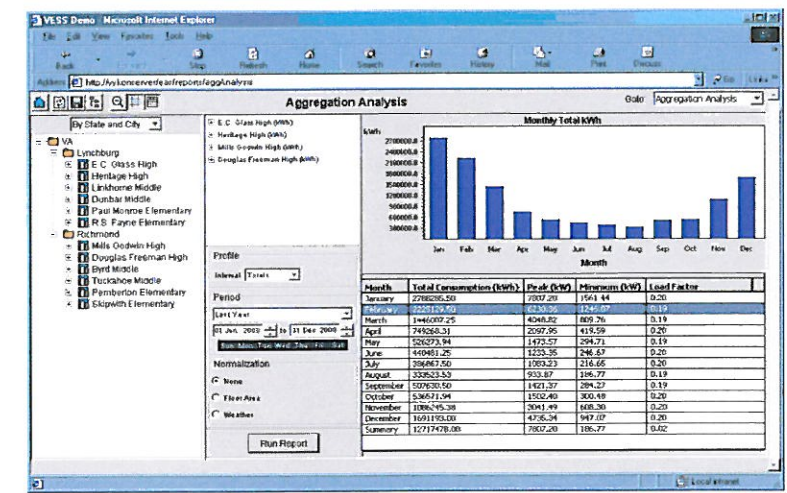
VESS Demo - Microsoft Internet Explorer

File Edit View Favorites Tools Help

Back Stop Refresh Home Search Favorites History Mail Print Discuss

Address http://vykonserverfe.asfreports/agg/analysis

Go Links

Aggregation Analysis

Goto Aggregation Analysis

By State and City

VA
Lynchburg
E C Glass High
Heritage High
Linkhorne Middle
Dunbar Middle
Paul Monroe Elementary
R S Payne Elementary
Richmond
Mills Godwin High
Douglas Freeman High
Byrd Middle
Tuckahoe Middle
Pemberton Elementary
Skipwith Elementary

E C Glass High (kWh)
Heritage High (kWh)
Mills Godwin High (kWh)
Douglas Freeman High (kWh)

Monthly Total kWh

kWh

2700000.0
2400000.0
2100000.0
1800000.0
1500000.0
1200000.0
900000.0
600000.0
300000.0

Jan Feb Mar Apr May Jun Jul Aug Sep Oct Nov Dec

Month

Profile

Interval Totals

Period

Last Year

01 Jan 2003 to 31 Dec 2003

Sun Mon Tue Wed Thu Fri Sat

Normalization

None

Floor Area

Weather

Run Report

| Month | Total Consumption (kWh) | Peak (kW) | Minimum (kW) | Load Factor |
|---|---|---|---|---|
| January | 2788286.50 | 7807.28 | 1561.44 | 0.20 |
| February | 2223129.80 | 6230.36 | 1246.07 | 0.19 |
| March | 1446007.25 | 4048.82 | 809.76 | 0.19 |
| April | 749268.31 | 2097.95 | 419.59 | 0.20 |
| May | 526273.94 | 1473.57 | 294.71 | 0.19 |
| June | 440481.25 | 1233.35 | 246.67 | 0.20 |
| July | 386867.50 | 1083.23 | 216.65 | 0.20 |
| August | 333523.53 | 933.87 | 186.77 | 0.19 |
| September | 507630.50 | 1421.37 | 284.27 | 0.19 |
| October | 536571.94 | 1502.40 | 300.48 | 0.20 |
| November | 1086245.38 | 2041.49 | 608.20 | 0.20 |
| December | 1691193.00 | 4735.34 | 947.07 | 0.20 |
| Summary | 12717478.00 | 7807.28 | 186.77 | 0.02 |

Local intranet